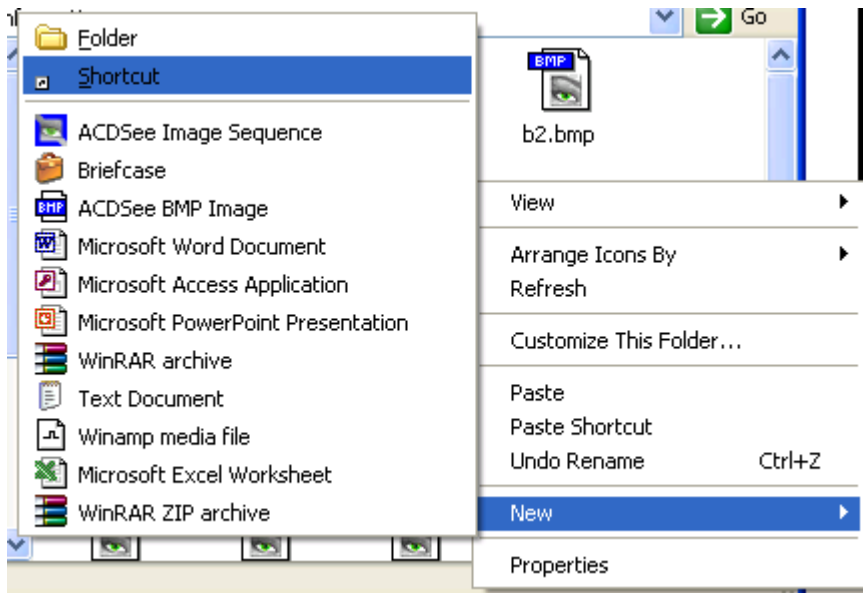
Go

Folder
Shortcut

ACDSee Image Sequence
Briefcase
ACDSee BMP Image
Microsoft Word Document
Microsoft Access Application
Microsoft PowerPoint Presentation
WinRAR archive
Text Document
Winamp media file
Microsoft Excel Worksheet
WinRAR ZIP archive

BMP
b2.bmp

View

Arrange Icons By
Refresh

Customize This Folder...

Paste
Paste Shortcut
Undo Rename Ctrl+Z

New

Properties